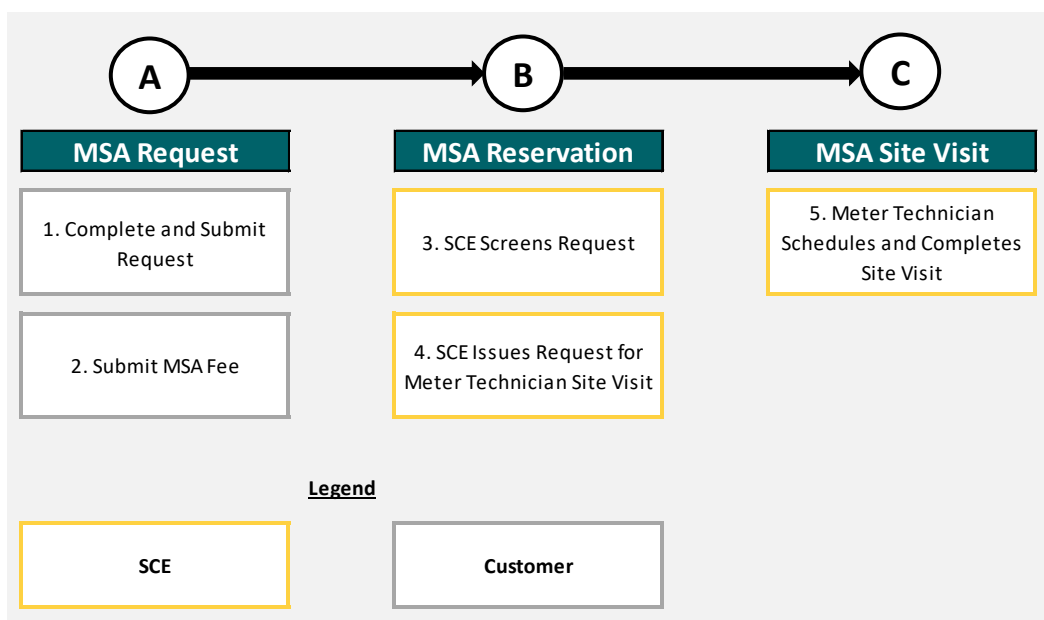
A

B

C

MSA Request

1. Complete and Submit Request

2. Submit MSA Fee

MSA Reservation

3. SCE Screens Request

4. SCE Issues Request for Meter Technician Site Visit

MSA Site Visit

5. Meter Technician Schedules and Completes Site Visit

Legend

SCE

Customer